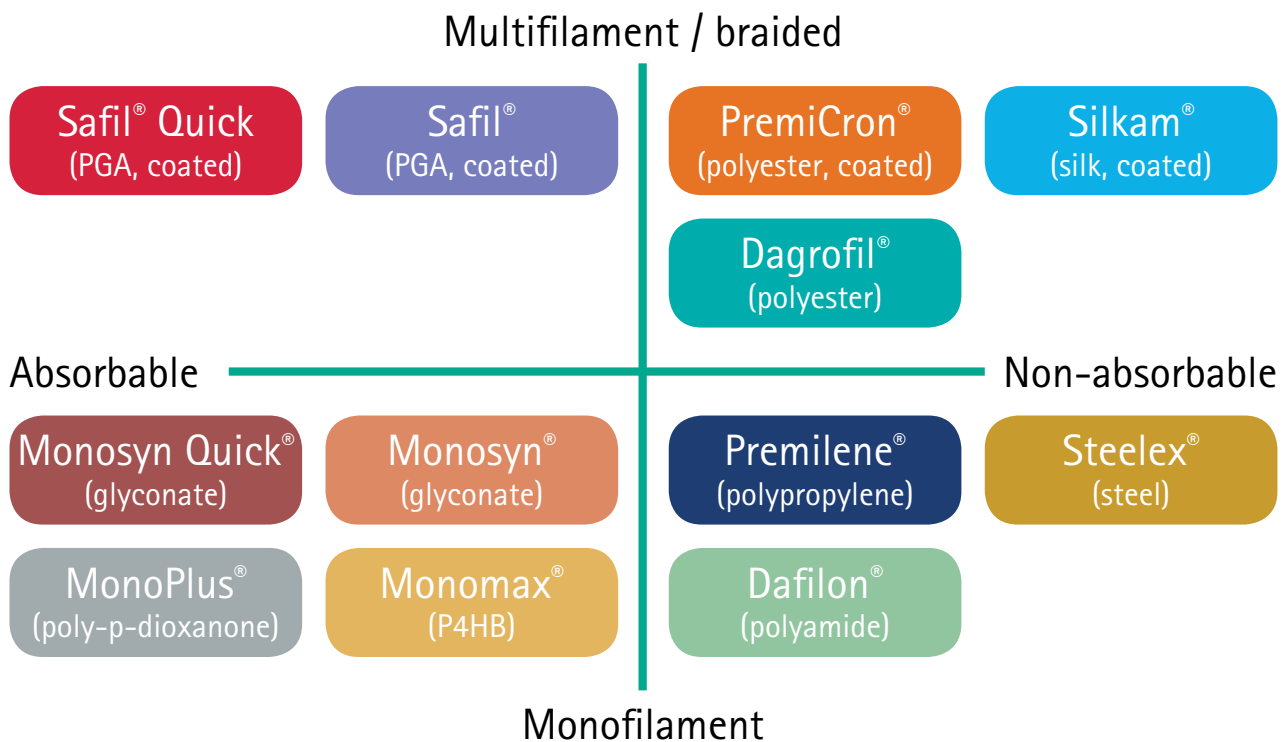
Multifilament / braided

Safil® Quick
(PGA, coated)

Safil®
(PGA, coated)

PremiCron®
(polyester, coated)

Silkam®
(silk, coated)

Dagrofil®
(polyester)

Absorbable

Non-absorbable

Monosyn Quick®
(glyconate)

Monosyn®
(glyconate)

Premilene®
(polypropylene)

Steelex®
(steel)

MonoPlus®
(poly-p-dioxanone)

Monomax®
(P4HB)

Dafilon®
(polyamide)

Monofilament